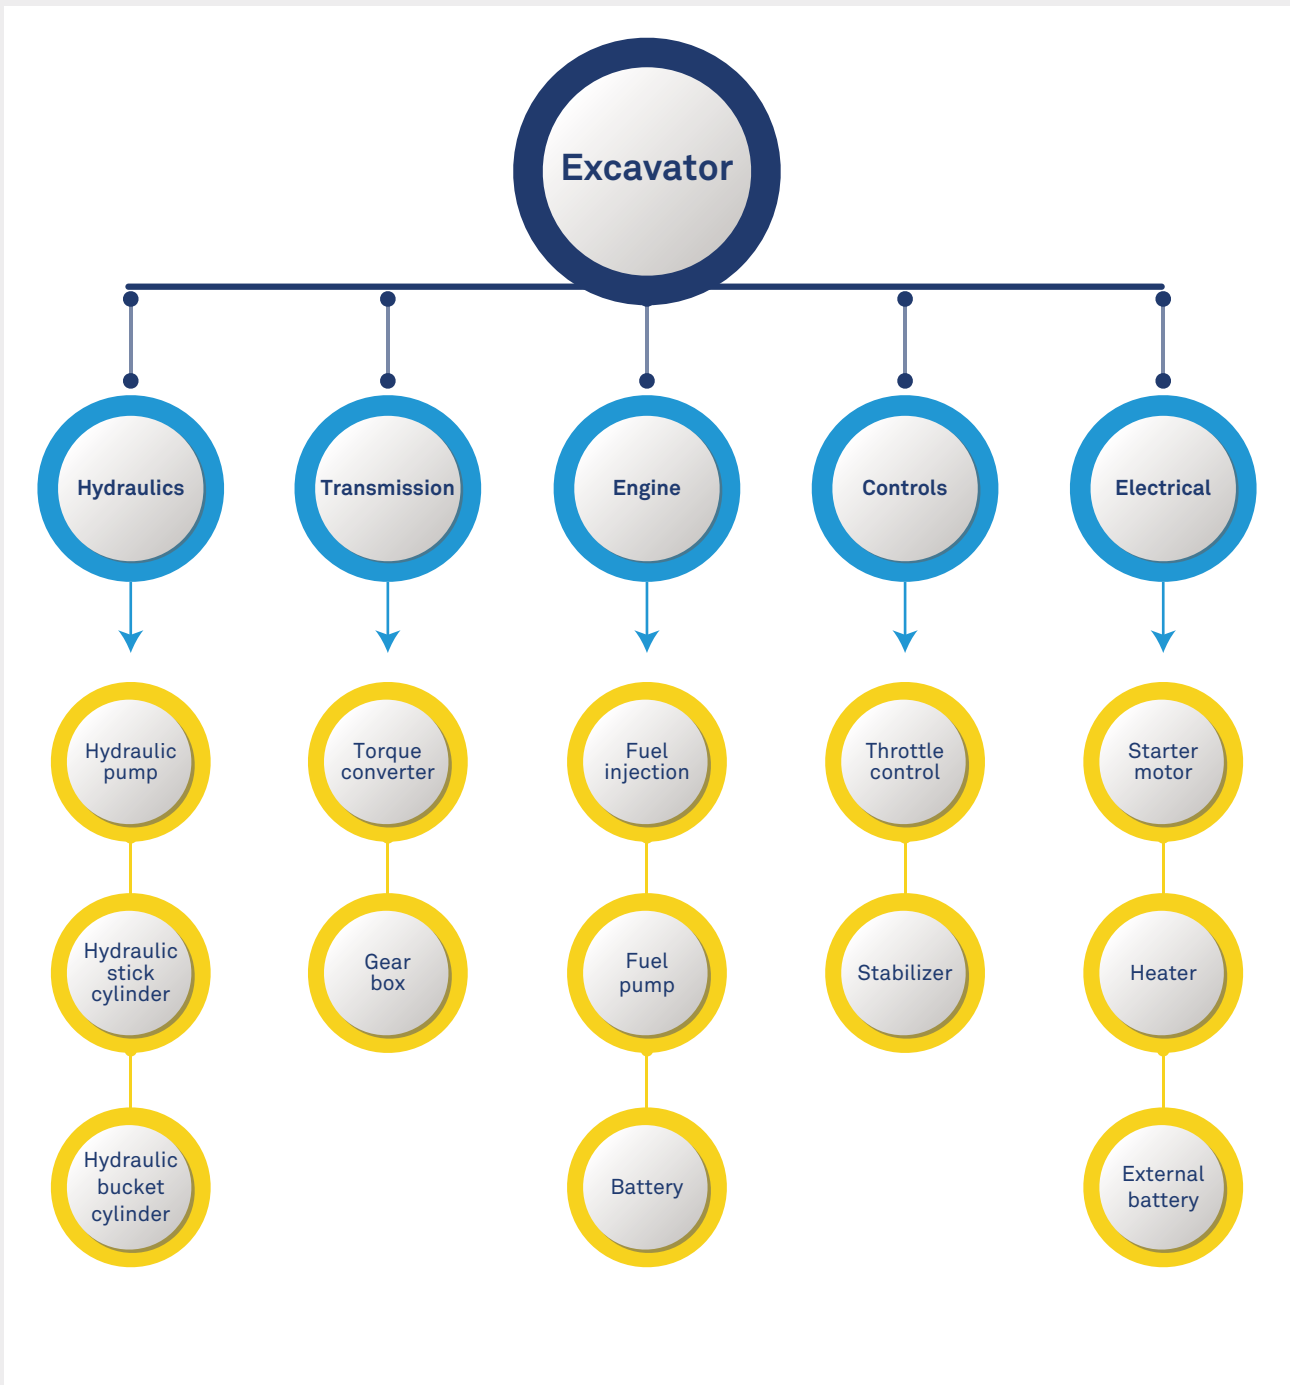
Excavator

Hydraulics

Transmission

Engine

Controls

Electrical

Hydraulic pump

Hydraulic stick cylinder

Hydraulic bucket cylinder

Torque converter

Gear box

Fuel injection

Fuel pump

Battery

Throttle control

Stabilizer

Starter motor

Heater

External battery